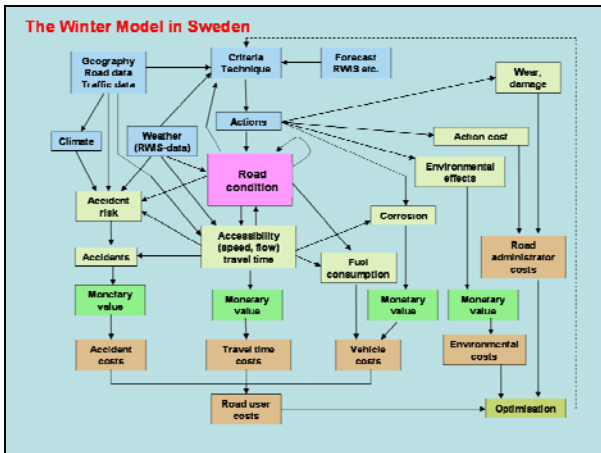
The Winter Model in Sweden

Geography
Road data
Traffic data

Criteria
Technique

Forecast
RWIS etc.

Wear,
damage

Climate

Weather
(RWIS-data)

Actions

Action cost

Road
condition

Environmental
effects

Accident
risk

Corrosion

Accessibility
(speed, flow)
travel time

Road
administrator
costs

Accidents

Fuel
consumption

Monetary
value

Monerary
value

Monetary
value

Monetary
value

Accident
costs

Travel time
costs

Vehicle
costs

Environmental
costs

Road user
costs

Optimisation